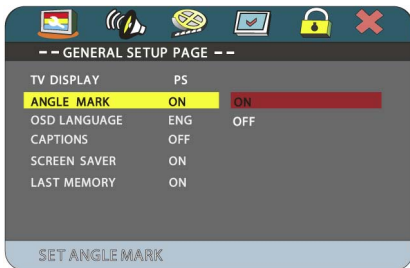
- - GENERAL SETUP PAGE - -

| TV DISPLAY | PS | |
|---|---|---|
| ANGLE MARK | ON | ON |
| OSD LANGUAGE | ENG | OFF |
| CAPTIONS | OFF | |
| SCREEN SAVER | ON | |
| LAST MEMORY | ON | |

SET ANGLE MARK